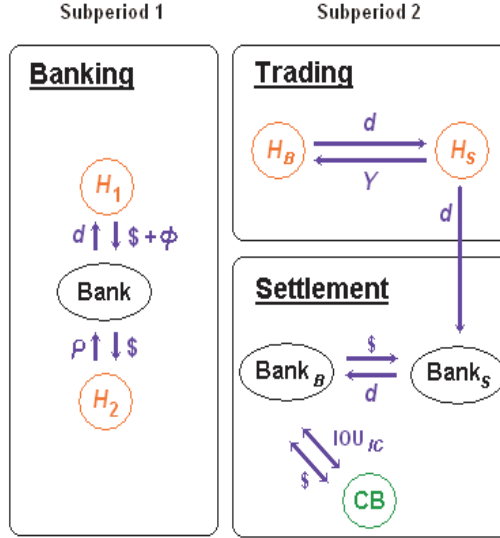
Subperiod 1

Subperiod 2

Banking

$H_1$

$d$ $\$ + \phi$

Bank

$\rho$ $\$$

$H_2$

Trading

$H_B$

$d$

$Y$

$H_S$

$d$

Settlement

$\$$

$\text{Bank}_B$

$d$

$\text{Bank}_S$

$\text{IOU}_{IC}$

$\$$

CB